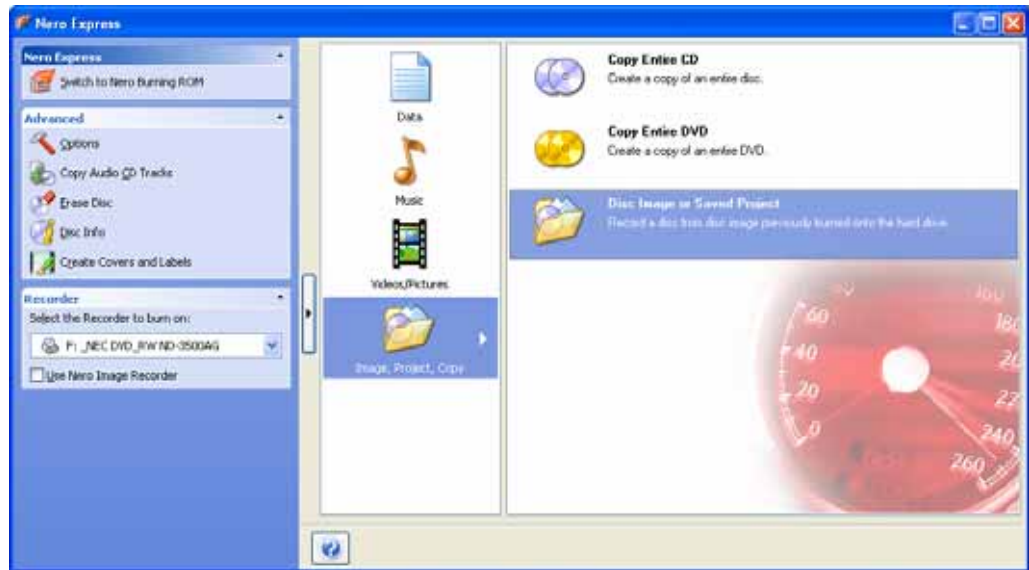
Nero Express

Nero Express
Switch to Nero Burning ROM

Advanced
Options
Copy Audio CD Tracks
Erase Disc
Disc Info
Create Covers and Labels

Recorder
Select the Recorder to burn on:
F: _NEC DVD_RW ND-3500AG
Use Nero Image Recorder

Data
Music
Videos/Pictures
Image, Project, Copy

Copy Entire CD
Create a copy of an entire disc.

Copy Entire DVD
Create a copy of an entire DVD.

Disc Image or Saved Project
Record a disc from disc image previously burned onto the hard drive.

60
80
100
40
20
0
180
200
220
240
260